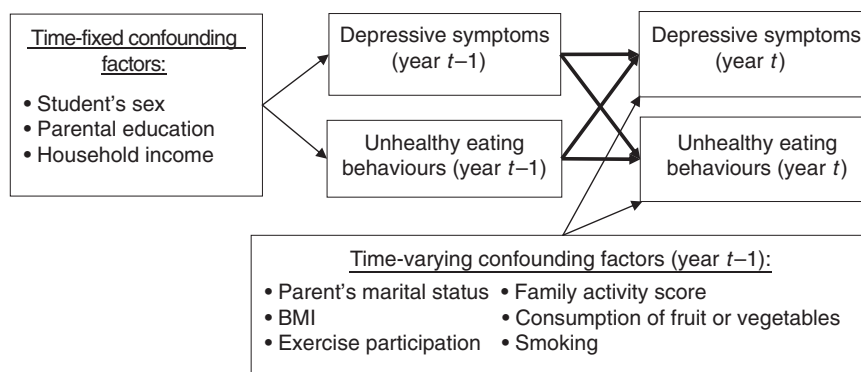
Time-fixed confounding factors:

• Student's sex
• Parental education
• Household income

Depressive symptoms (year $t$–1)

Unhealthy eating behaviours (year $t$–1)

Depressive symptoms (year $t$)

Unhealthy eating behaviours (year $t$)

Time-varying confounding factors (year $t$–1):

• Parent's marital status
• BMI
• Exercise participation

• Family activity score
• Consumption of fruit or vegetables
• Smoking